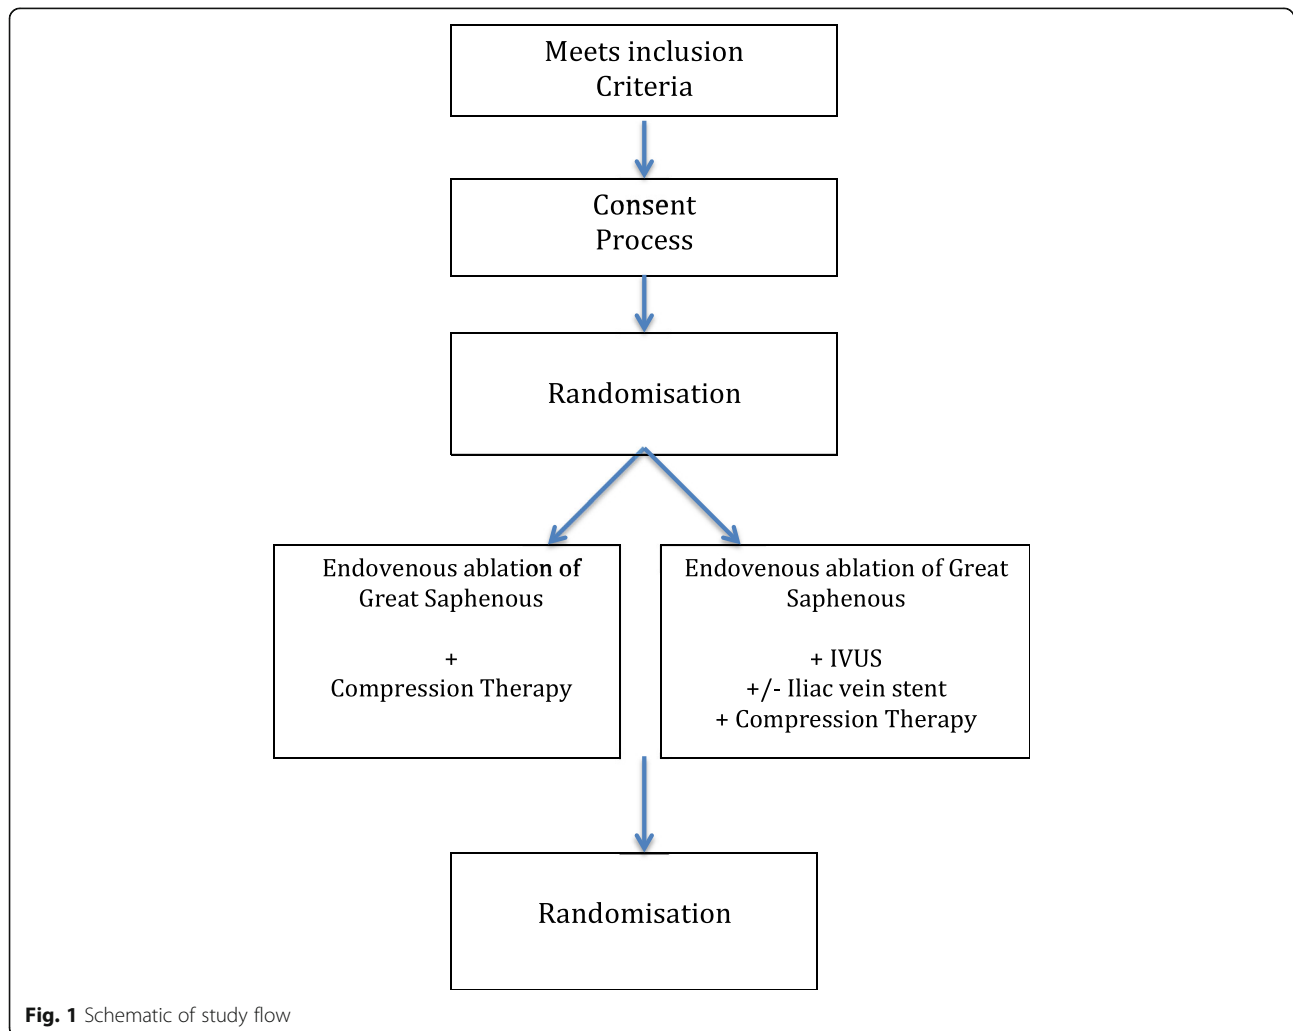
Meets inclusion Criteria

Consent Process

Randomisation

Endovenous ablation of Great Saphenous

+
Compression Therapy

Endovenous ablation of Great Saphenous

+ IVUS
+/- Iliac vein stent
+ Compression Therapy

Randomisation

**Fig. 1** Schematic of study flow